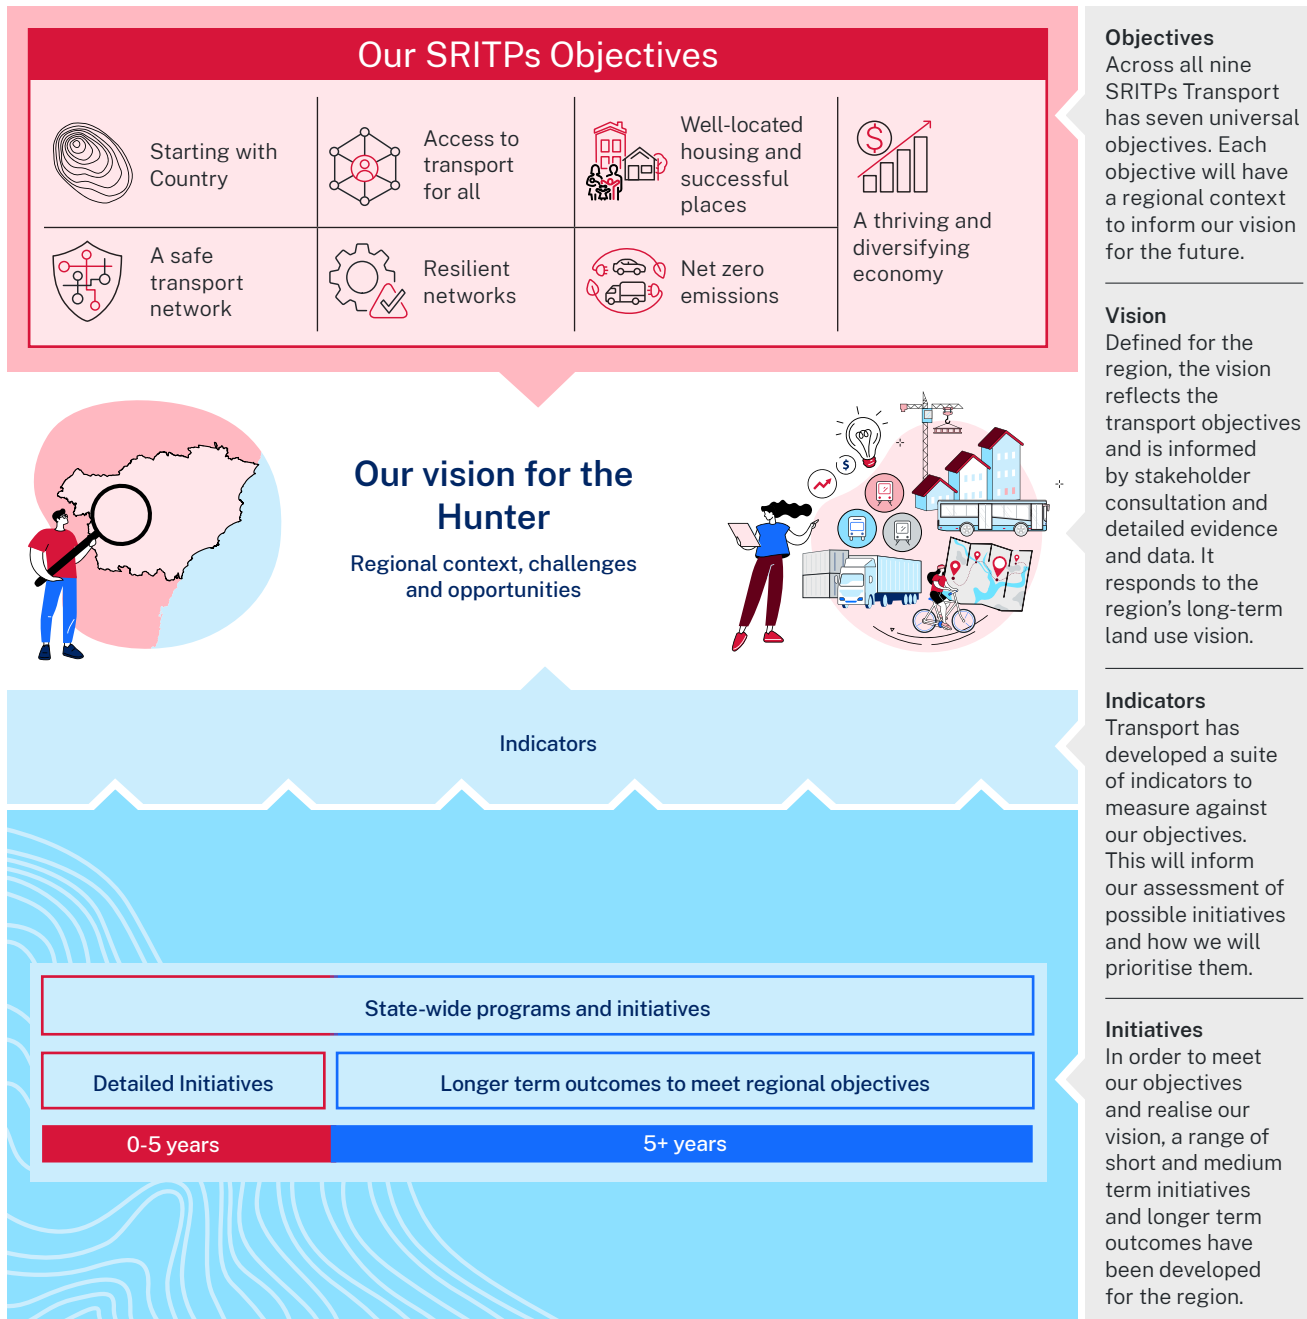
Our SRITPs Objectives

Starting with Country

Access to transport for all

Well-located housing and successful places

A thriving and diversifying economy

A safe transport network

Resilient networks

Net zero emissions

Our vision for the Hunter

Regional context, challenges and opportunities

Indicators

State-wide programs and initiatives

Detailed Initiatives

Longer term outcomes to meet regional objectives

0-5 years

5+ years

Objectives
Across all nine SRITPs Transport has seven universal objectives. Each objective will have a regional context to inform our vision for the future.

Vision
Defined for the region, the vision reflects the transport objectives and is informed by stakeholder consultation and detailed evidence and data. It responds to the region's long-term land use vision.

Indicators
Transport has developed a suite of indicators to measure against our objectives. This will inform our assessment of possible initiatives and how we will prioritise them.

Initiatives
In order to meet our objectives and realise our vision, a range of short and medium term initiatives and longer term outcomes have been developed for the region.